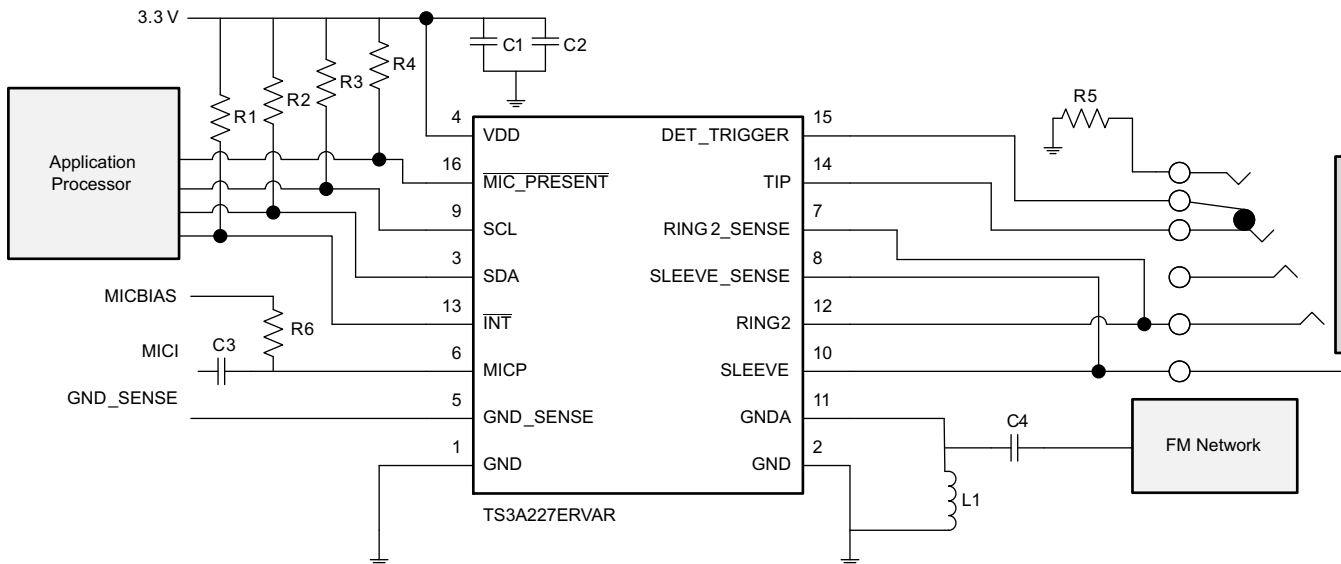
3.3 V

C1 C2

R1 R2 R3 R4

R5

Application Processor

4 VDD

16 $\overline{\text{MIC\_PRESENT}}$

9 SCL

3 SDA

13 $\overline{\text{INT}}$

6 MICP

5 GND_SENSE

1 GND

15 DET_TRIGGER

14 TIP

7 RING2_SENSE

8 SLEEVE_SENSE

12 RING2

10 SLEEVE

11 GNDA

2 GND

MICBIAS

R6

MICI

C3

GND_SENSE

C4

FM Network

L1

TS3A227ERVAR